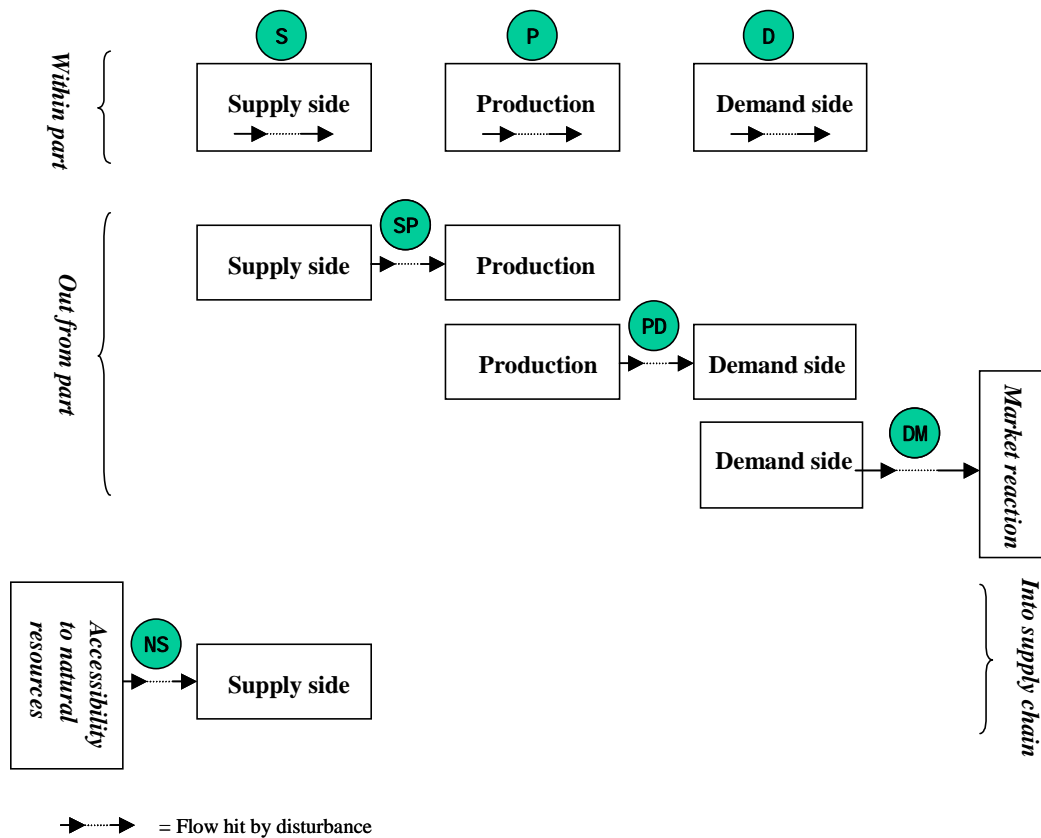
Within part

S

Supply side

P

Production

D

Demand side

Out from part

Supply side

SP

Production

Production

PD

Demand side

Demand side

DM

Market reaction

Into supply chain

Accessibility to natural resources

NS

Supply side

= Flow hit by disturbance